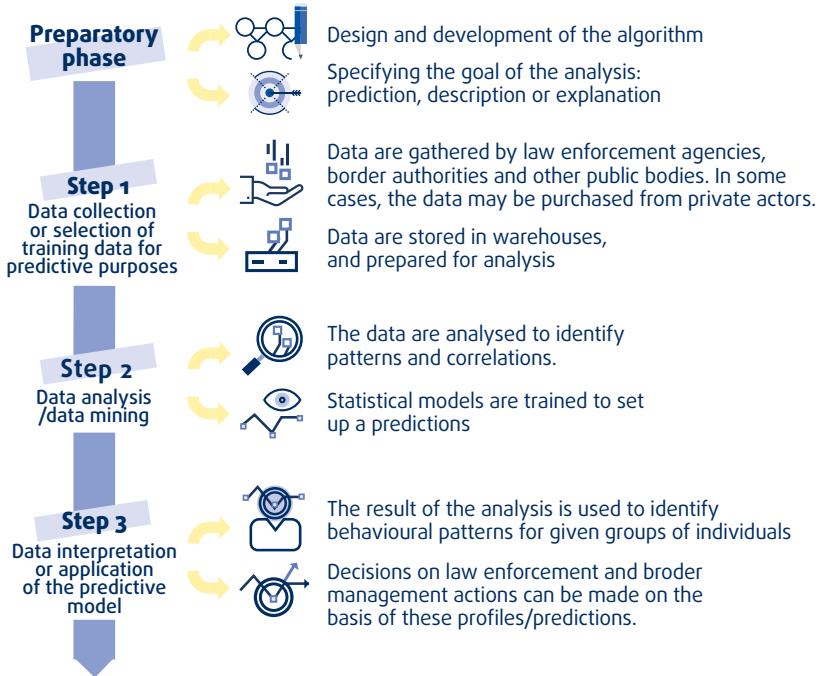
Preparatory phase

Design and development of the algorithm

Specifying the goal of the analysis: prediction, description or explanation

Step 1
Data collection or selection of training data for predictive purposes

Data are gathered by law enforcement agencies, border authorities and other public bodies. In some cases, the data may be purchased from private actors.

Data are stored in warehouses, and prepared for analysis

Step 2
Data analysis /data mining

The data are analysed to identify patterns and correlations.

Statistical models are trained to set up a predictions

Step 3
Data interpretation or application of the predictive model

The result of the analysis is used to identify behavioural patterns for given groups of individuals

Decisions on law enforcement and broder management actions can be made on the basis of these profiles/predictions.